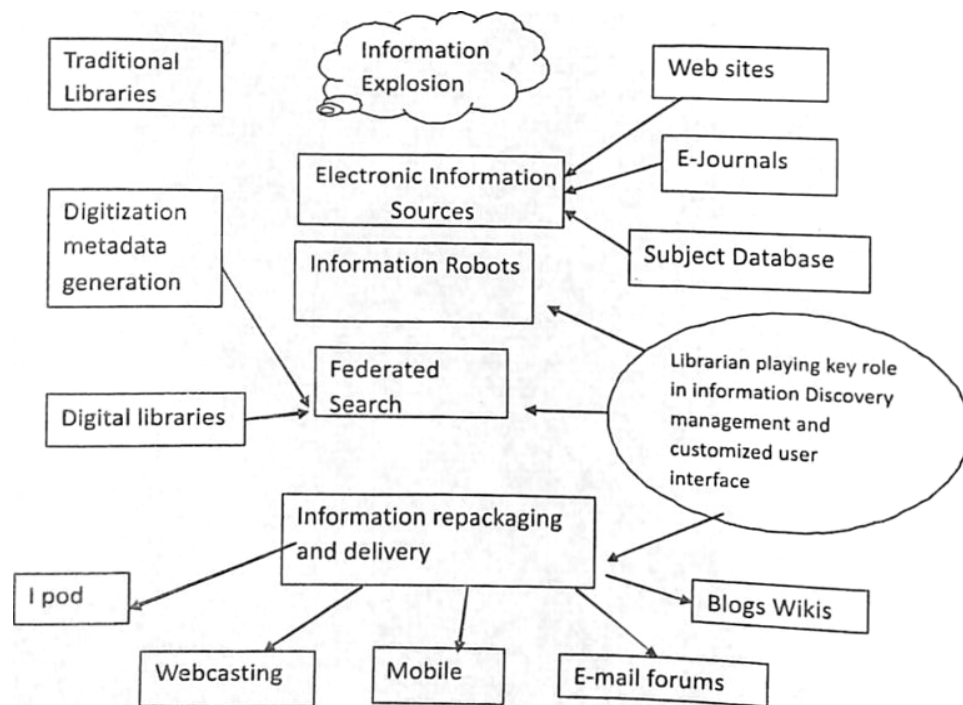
Traditional Libraries

Information Explosion

Web sites

Electronic Information Sources

E-Journals

Digitization metadata generation

Subject Database

Information Robots

Federated Search

Librarian playing key role in information Discovery management and customized user interface

Digital libraries

Information repackaging and delivery

I pod

Blogs Wikis

Webcasting

Mobile

E-mail forums